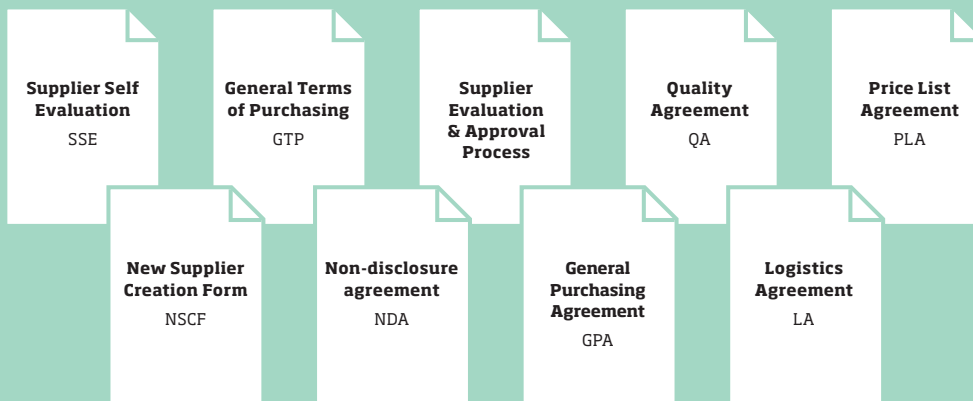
Supplier Self Evaluation
SSE

General Terms of Purchasing
GTP

Supplier Evaluation & Approval Process

Quality Agreement
QA

Price List Agreement
PLA

New Supplier Creation Form
NSCF

Non-disclosure agreement
NDA

General Purchasing Agreement
GPA

Logistics Agreement
LA